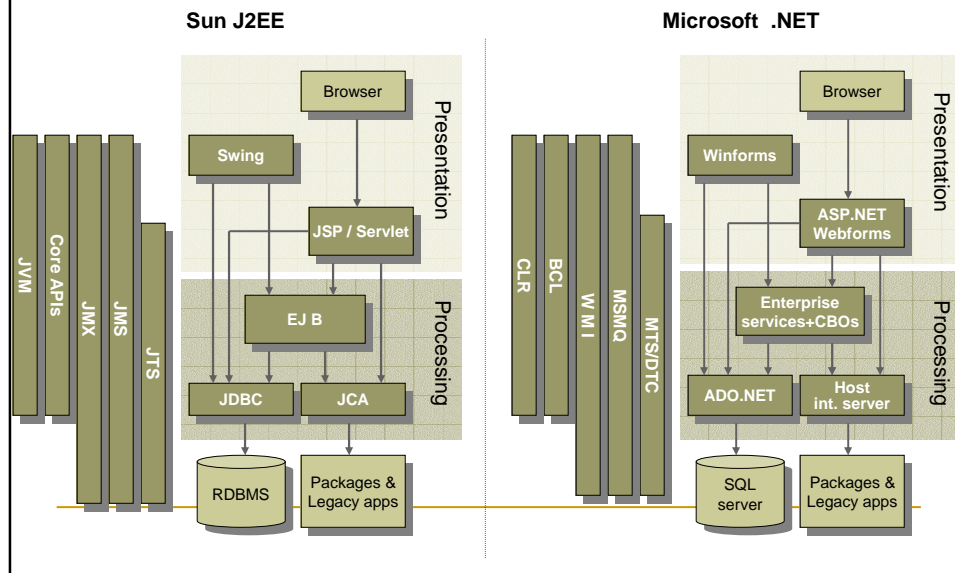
Sun J2EE

Presentation

Browser

Swing

JSP / Servlet

Processing

EJ B

JDBC

JCA

JVM

Core APIs

JMX

JMS

JTS

RDBMS

Packages & Legacy apps

Microsoft .NET

Presentation

Browser

Winforms

ASP.NET Webforms

Processing

Enterprise services+CBOs

ADO.NET

Host int. server

CLR

BCL

W M I

MSMQ

MTS/DTC

SQL server

Packages & Legacy apps